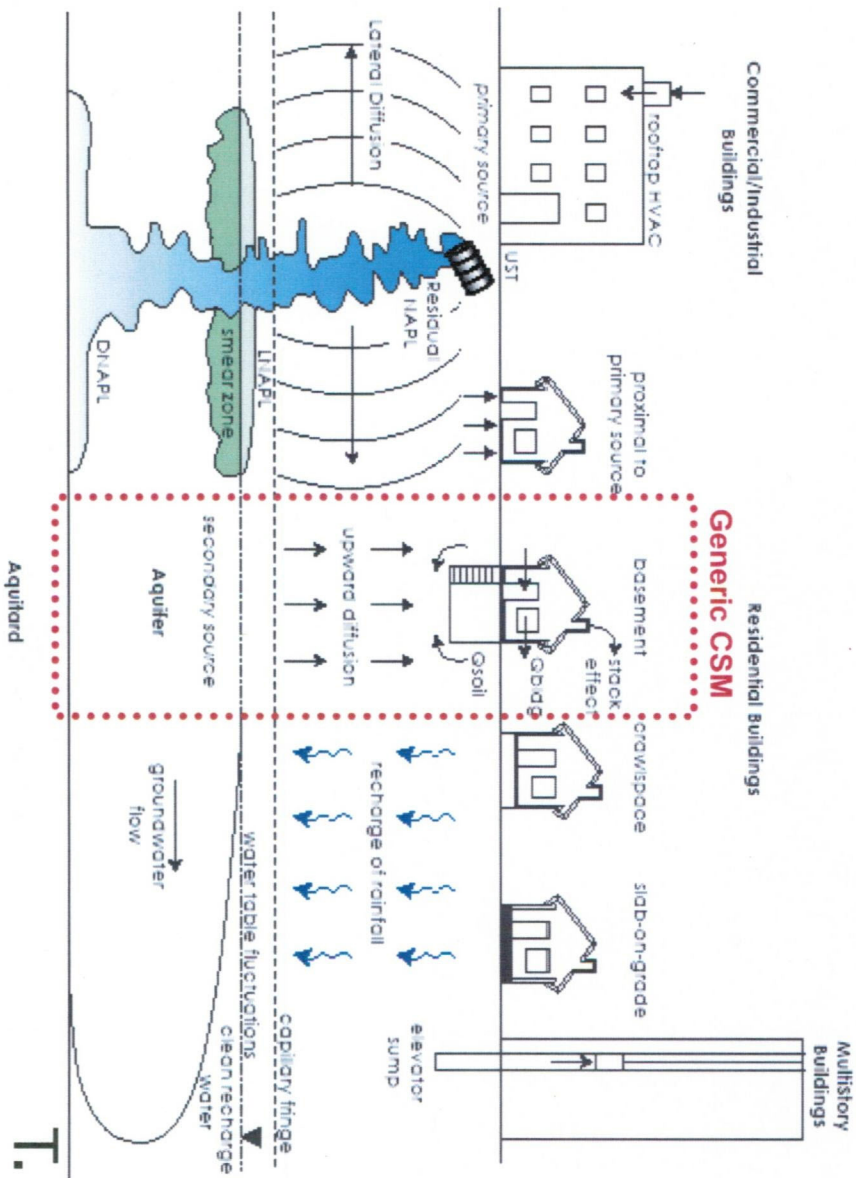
Commercial/Industrial Buildings

rooftop HVAC

UST

primary source

Lateral Diffusion

Residual NAPL

LNAPL

smear zone

DNAPL

proximal to primary source

Residential Buildings

Generic CSM

basement

stack effect

Qbldg

Qsoil

upward diffusion

secondary source

Aquifer

Aquitard

crawlspace

slab-on-grade

recharge of rainfall

groundwater flow

Multistory Buildings

elevator sump

capillary fringe

water table fluctuations

clean recharge water

T.